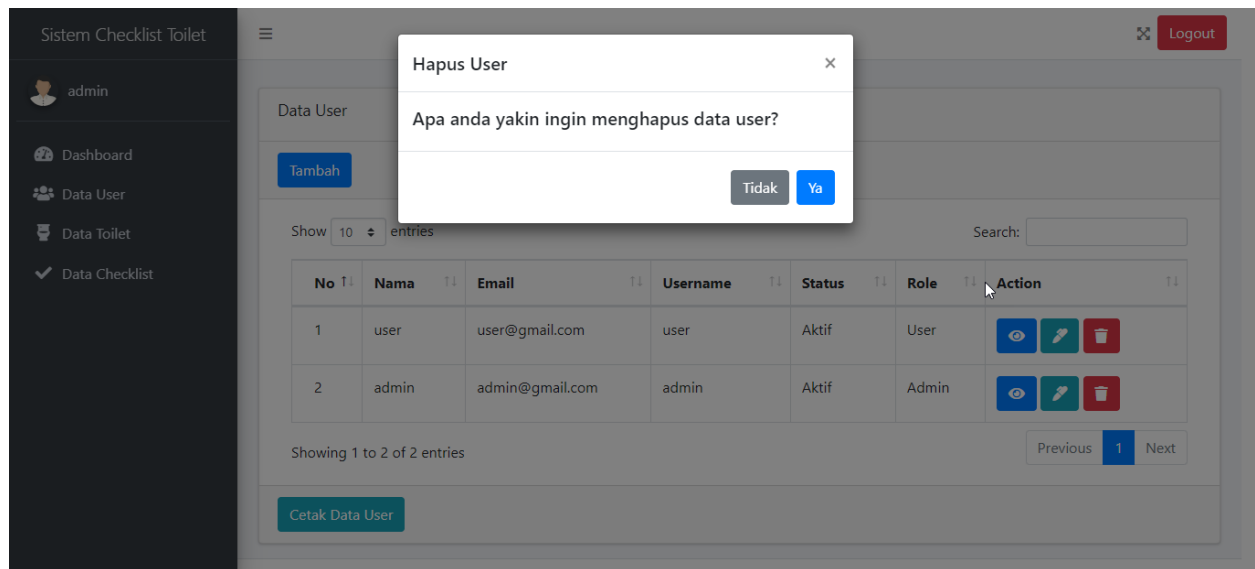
Sistem Checklist Toilet

admin

Dashboard

Data User

Data Toilet

Data Checklist

≡

Logout

Data User

Tambah

Show 10 entries

Search:

| No | Nama | Email | Username | Status | Role | Action |
|---|---|---|---|---|---|---|
| 1 | user | user@gmail.com | user | Aktif | User | |
| 2 | admin | admin@gmail.com | admin | Aktif | Admin | |

Showing 1 to 2 of 2 entries

Previous 1 Next

Cetak Data User

Hapus User ×

Apa anda yakin ingin menghapus data user?

Tidak Ya